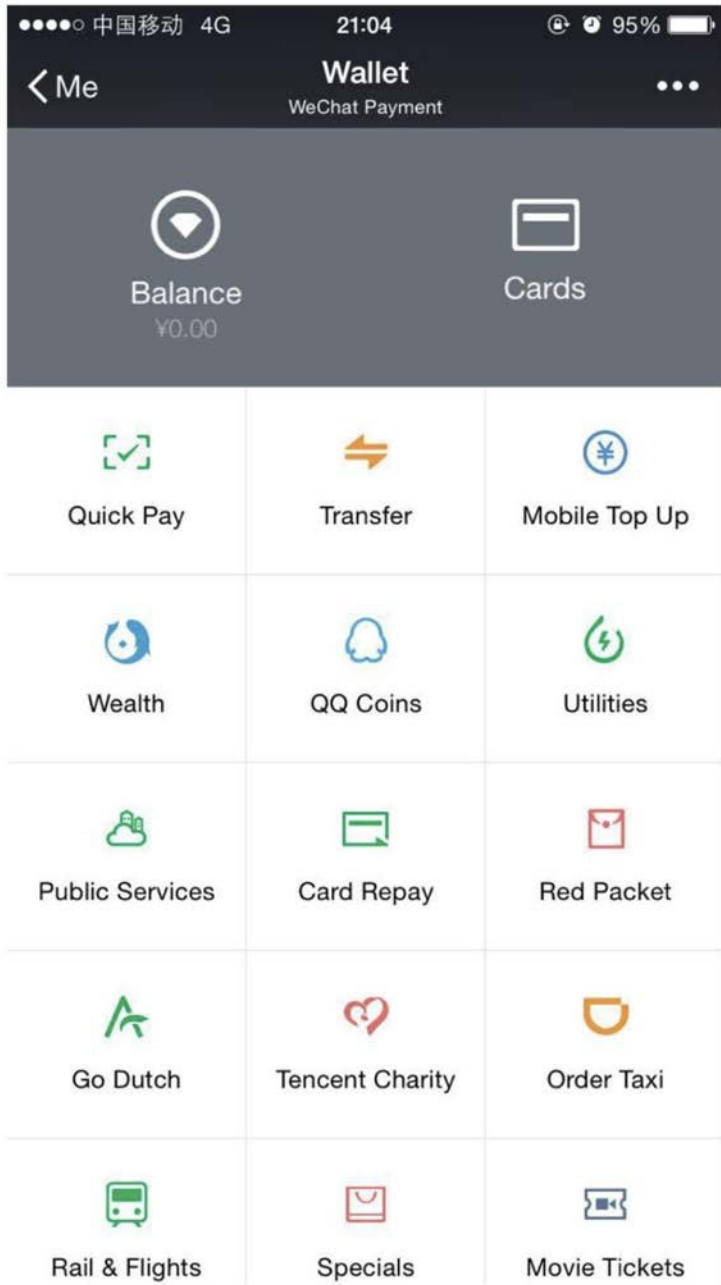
●●●●○ 中国移动 4G 21:04 95%

Me

Wallet
WeChat Payment

•••

Balance
¥0.00

Cards

Quick Pay

Transfer

Mobile Top Up

Wealth

QQ Coins

Utilities

Public Services

Card Repay

Red Packet

Go Dutch

Tencent Charity

Order Taxi

Rail & Flights

Specials

Movie Tickets